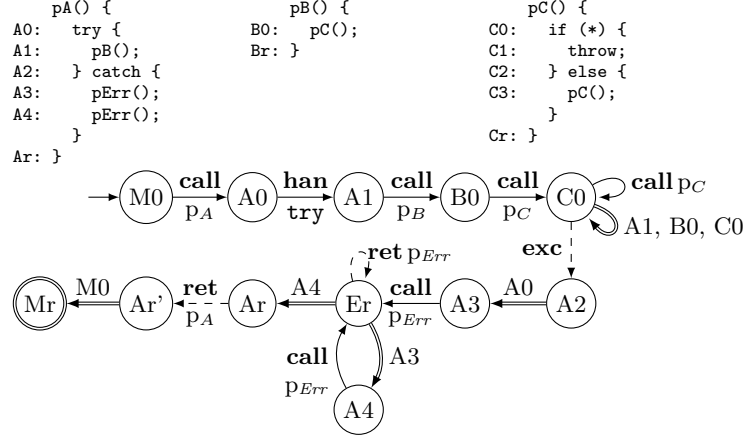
pA() {
A0: try {
A1: pB();
A2: } catch {
A3: pErr();
A4: pErr();
}
Ar: }

pB() {
B0: pC();
Br: }

pC() {
C0: if (*) {
C1: throw;
C2: } else {
C3: pC();
}
Cr: }

M0
**call** $p_A$
A0
**han** try
A1
**call** $p_B$
B0
**call** $p_C$
C0
**call** $p_C$
A1, B0, C0
**exc**
A2
A0
A3
**call** $p_{Err}$
Er
**ret** $p_{Err}$
A4
Ar
**ret** $p_A$
Ar'
M0
Mr
**call** $p_{Err}$
A3
A4